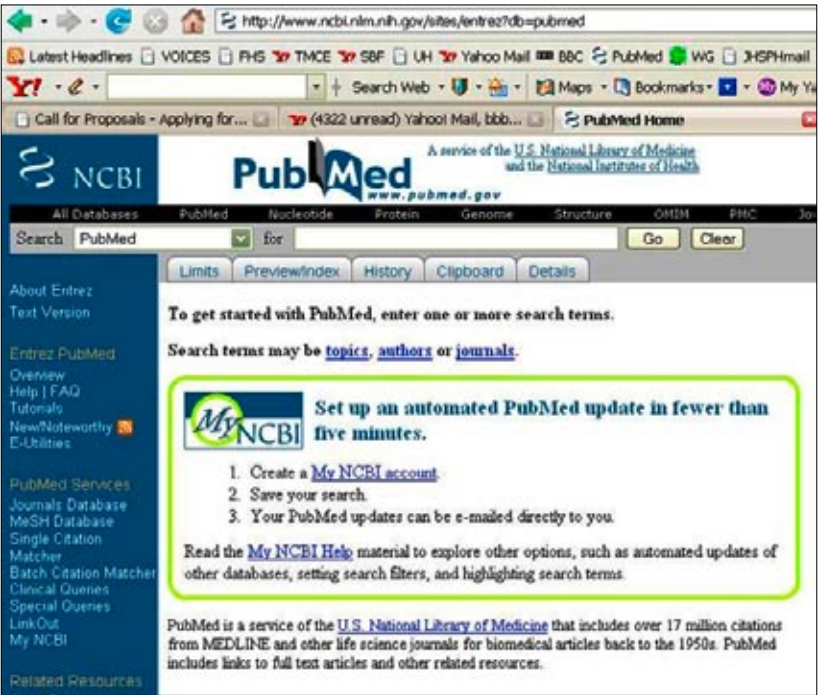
http://www.ncbi.nlm.nih.gov/sites/entrez?db=pubmed

Latest Headlines VOICES FHS TMCE SBF UH Yahoo Mail BBC PubMed WG JHSPHmail

Y! Search Web Maps Bookmarks My Ya

Call for Proposals - Applying for... (4322 unread) Yahoo! Mail, bbb... PubMed Home

NCBI

PubMed www.pubmed.gov

A service of the U.S. National Library of Medicine and the National Institutes of Health

All Databases PubMed Nucleotide Protein Genome Structure OMIM PMC Jo

Search PubMed for Go Clear

Limits Preview/Index History Clipboard Details

About Entrez
Text Version

Entrez PubMed
Overview
Help | FAQ
Tutorials
New/Noteworthy
E-Utilities

PubMed Services
Journals Database
MeSH Database
Single Citation Matcher
Batch Citation Matcher
Clinical Queries
Special Queries
LinkOut
My NCBI

Related Resources

To get started with PubMed, enter one or more search terms.

Search terms may be topics, authors or journals.

My NCBI

Set up an automated PubMed update in fewer than five minutes.

1. Create a My NCBI account.
2. Save your search.
3. Your PubMed updates can be e-mailed directly to you.

Read the My NCBI Help material to explore other options, such as automated updates of other databases, setting search filters, and highlighting search terms.

PubMed is a service of the U.S. National Library of Medicine that includes over 17 million citations from MEDLINE and other life science journals for biomedical articles back to the 1950s. PubMed includes links to full text articles and other related resources.